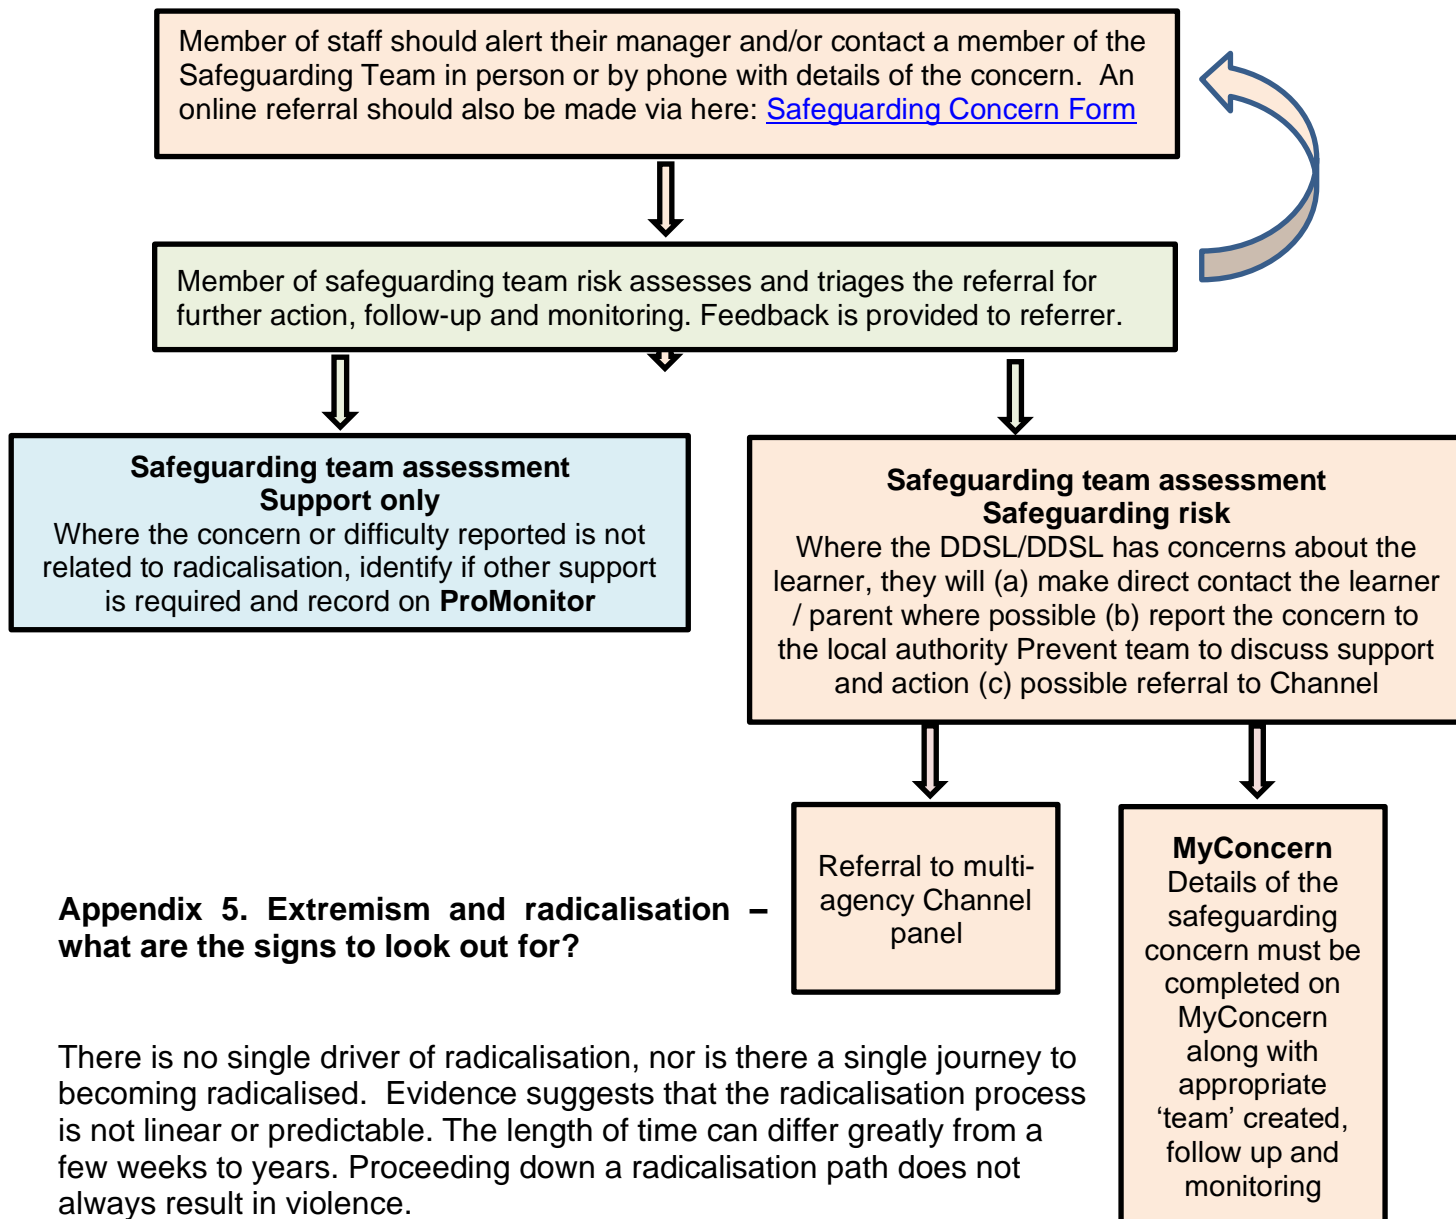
Member of staff should alert their manager and/or contact a member of the Safeguarding Team in person or by phone with details of the concern. An online referral should also be made via here: Safeguarding Concern Form

Member of safeguarding team risk assesses and triages the referral for further action, follow-up and monitoring. Feedback is provided to referrer.

**Safeguarding team assessment**
**Support only**
Where the concern or difficulty reported is not related to radicalisation, identify if other support is required and record on **ProMonitor**

**Safeguarding team assessment**
**Safeguarding risk**
Where the DDSL/DDSL has concerns about the learner, they will (a) make direct contact the learner / parent where possible (b) report the concern to the local authority Prevent team to discuss support and action (c) possible referral to Channel

Referral to multi-agency Channel panel

**MyConcern**
Details of the safeguarding concern must be completed on MyConcern along with appropriate 'team' created, follow up and monitoring

**Appendix 5. Extremism and radicalisation – what are the signs to look out for?**

There is no single driver of radicalisation, nor is there a single journey to becoming radicalised. Evidence suggests that the radicalisation process is not linear or predictable. The length of time can differ greatly from a few weeks to years. Proceeding down a radicalisation path does not always result in violence.